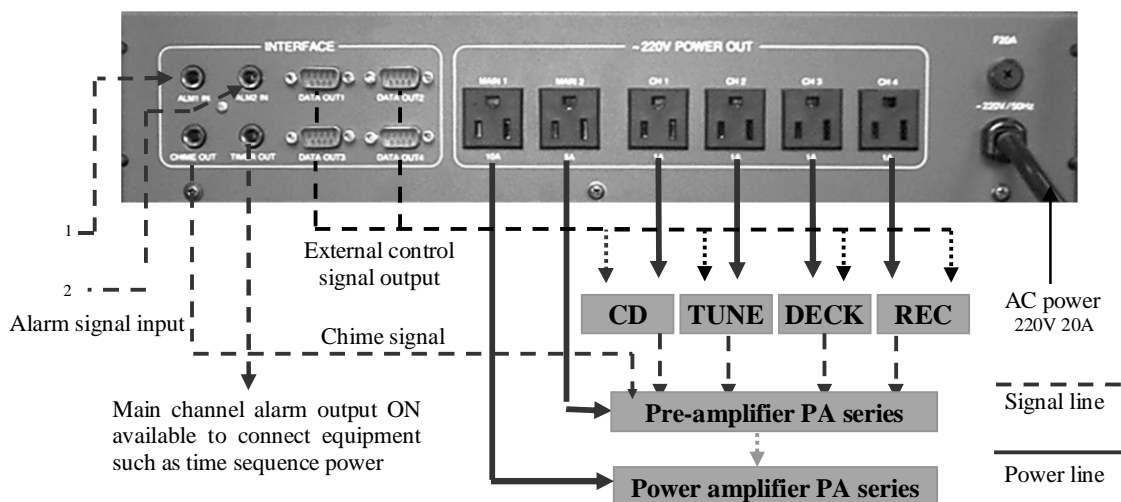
INTERFACE

ALM1 IN

ALM2 IN

DATA OUT1

DATA OUT2

CHIME OUT

TIMER OUT

DATA OUT3

DATA OUT4

~220V POWER OUT

MAIN 1

MAIN 2

CH 1

CH 2

CH 3

CH 4

10A

5A

1A

1A

1A

1A

F20A

~220V/50Hz

1

2

External control signal output

Alarm signal input

Chime signal

CD

TUNE

DECK

REC

AC power 220V 20A

Main channel alarm output ON available to connect equipment such as time sequence power

Pre-amplifier PA series

Power amplifier PA series

Signal line

Power line